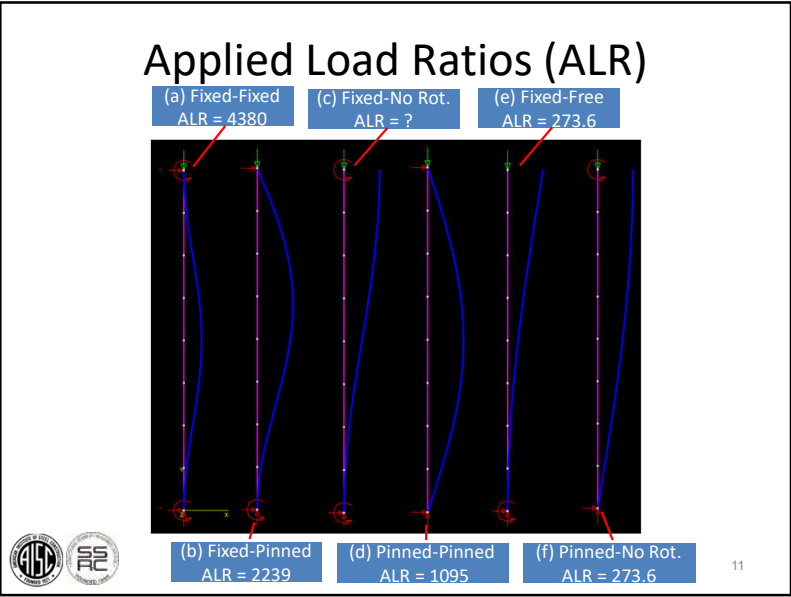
Applied Load Ratios (ALR)

(a) Fixed-Fixed
ALR = 4380

(c) Fixed-No Rot.
ALR = ?

(e) Fixed-Free
ALR = 273.6

(b) Fixed-Pinned
ALR = 2239

(d) Pinned-Pinned
ALR = 1095

(f) Pinned-No Rot.
ALR = 273.6

SS
RC

11